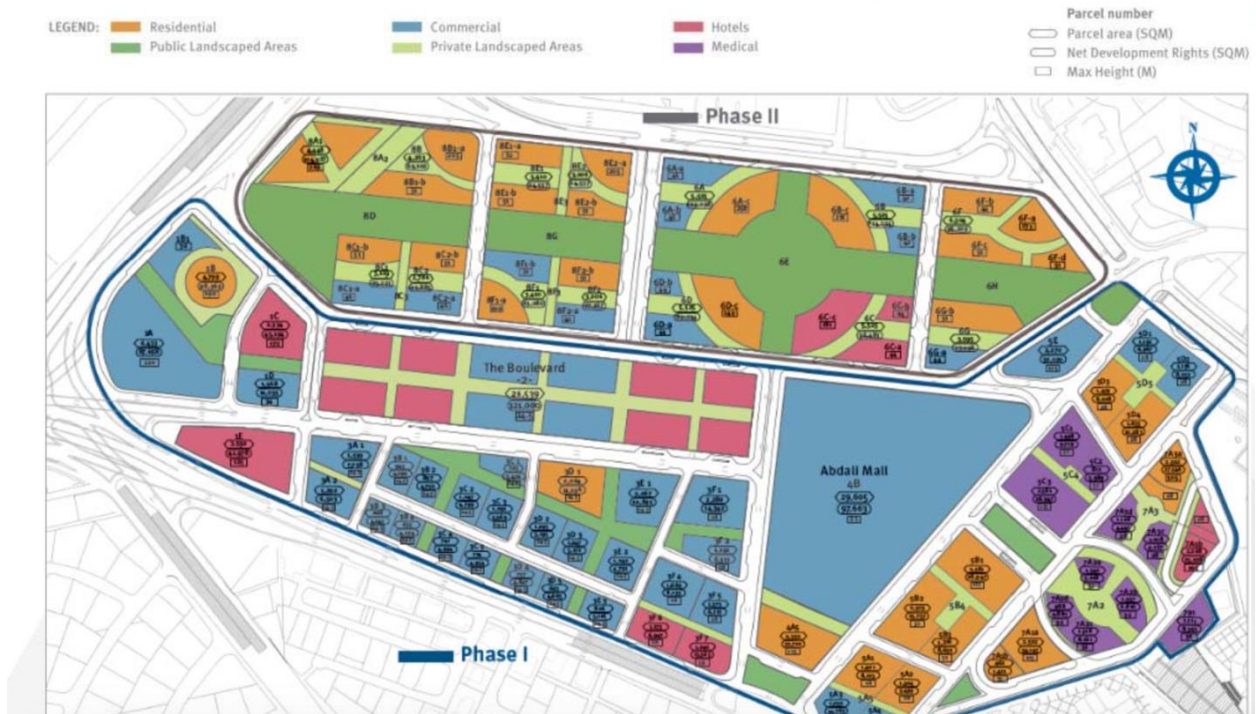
LEGEND: Residential
Public Landscaped Areas
Commercial
Private Landscaped Areas
Hotels
Medical

Parcel number
Parcel area (SQM)
Net Development Rights (SQM)
Max Height (M)

Phase II

N

8A
8D
8G
6E
6H
6A
6B
6C
6D
6F
6G

The Boulevard
2
29,539
321,009

Abdali Mall
4B
29,605
97,663

5C
5E
5D
5C
7A
7A
7A2
5B
5B4
5A

Phase I

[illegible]